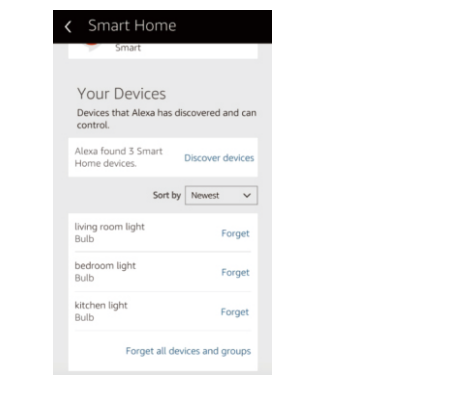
Smart Home

Smart

Your Devices

Devices that Alexa has discovered and can control.

Alexa found 3 Smart Home devices.

Discover devices

Sort by Newest

living room light
Bulb

Forget

bedroom light
Bulb

Forget

kitchen light
Bulb

Forget

Forget all devices and groups